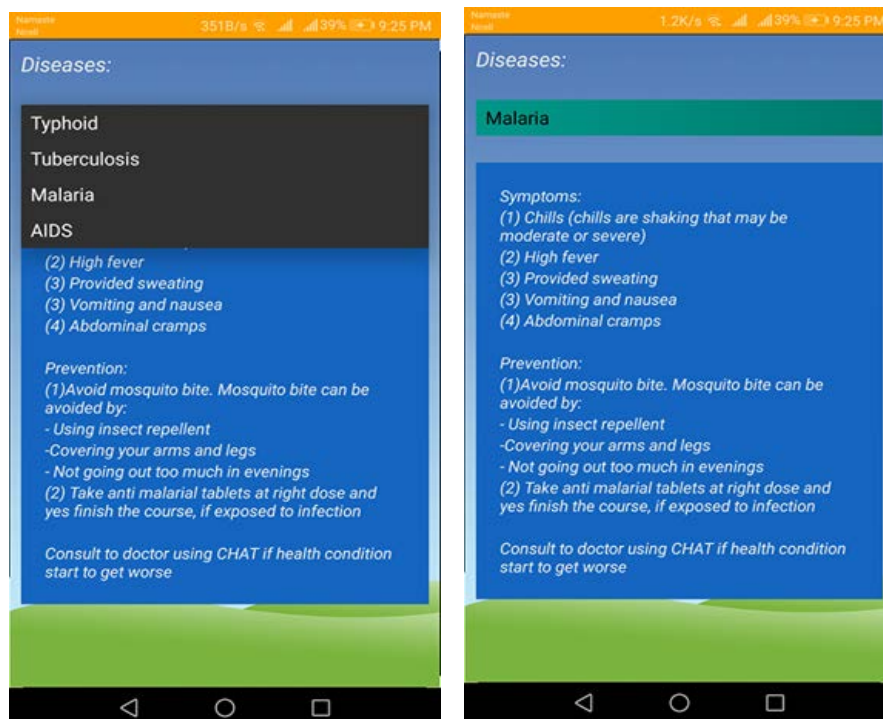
Namaste Ncell 351B/s 39% 9:25 PM

Diseases:

Typhoid

Tuberculosis

Malaria

AIDS

(2) High fever
(3) Provided sweating
(3) Vomiting and nausea
(4) Abdominal cramps

Prevention:
(1)Avoid mosquito bite. Mosquito bite can be avoided by:
- Using insect repellent
-Covering your arms and legs
- Not going out too much in evenings
(2) Take anti malarial tablets at right dose and yes finish the course, if exposed to infection

Consult to doctor using CHAT if health condition start to get worse

Namaste Ncell 1.2K/s 39% 9:25 PM

Diseases:

Malaria

Symptoms:
(1) Chills (chills are shaking that may be moderate or severe)
(2) High fever
(3) Provided sweating
(3) Vomiting and nausea
(4) Abdominal cramps

Prevention:
(1)Avoid mosquito bite. Mosquito bite can be avoided by:
- Using insect repellent
-Covering your arms and legs
- Not going out too much in evenings
(2) Take anti malarial tablets at right dose and yes finish the course, if exposed to infection

Consult to doctor using CHAT if health condition start to get worse